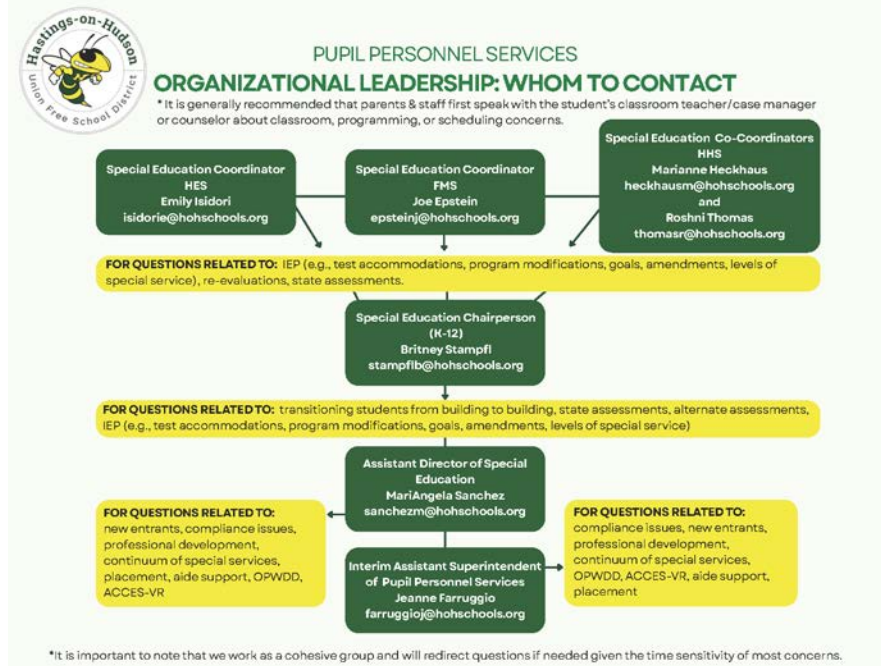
Hastings-on-Hudson Union Free School District

PUPIL PERSONNEL SERVICES
ORGANIZATIONAL LEADERSHIP: WHOM TO CONTACT

* It is generally recommended that parents & staff first speak with the student's classroom teacher/case manager or counselor about classroom, programming, or scheduling concerns.

Special Education Coordinator
HES
Emily Isidori
isidorie@hohschools.org

Special Education Coordinator
FMS
Joe Epstein
epsteinj@hohschools.org

Special Education Co-Coordinators
HHS
Marianne Heckhaus
heckhausm@hohschools.org
and
Roshni Thomas
thomasr@hohschools.org

FOR QUESTIONS RELATED TO: IEP (e.g., test accommodations, program modifications, goals, amendments, levels of special service), re-evaluations, state assessments.

Special Education Chairperson
(K-12)
Britney Stampfl
stampflb@hohschools.org

FOR QUESTIONS RELATED TO: transitioning students from building to building, state assessments, alternate assessments, IEP (e.g., test accommodations, program modifications, goals, amendments, levels of special service)

Assistant Director of Special Education
MariAngela Sanchez
sanchezm@hohschools.org

FOR QUESTIONS RELATED TO:
new entrants, compliance issues, professional development, continuum of special services, placement, aide support, OPWDD, ACCES-VR

FOR QUESTIONS RELATED TO:
compliance issues, new entrants, professional development, continuum of special services, OPWDD, ACCES-VR, aide support, placement

Interim Assistant Superintendent of Pupil Personnel Services
Jeanne Farruggio
farruggioj@hohschools.org

*It is important to note that we work as a cohesive group and will redirect questions if needed given the time sensitivity of most concerns.